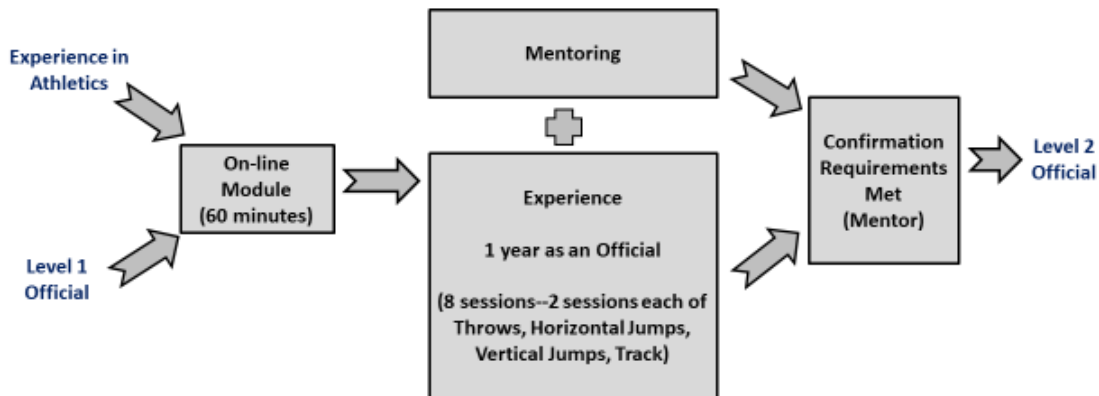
Experience in Athletics

Level 1 Official

On-line Module (60 minutes)

Mentoring

Experience

1 year as an Official

(8 sessions--2 sessions each of Throws, Horizontal Jumps, Vertical Jumps, Track)

Confirmation Requirements Met (Mentor)

Level 2 Official